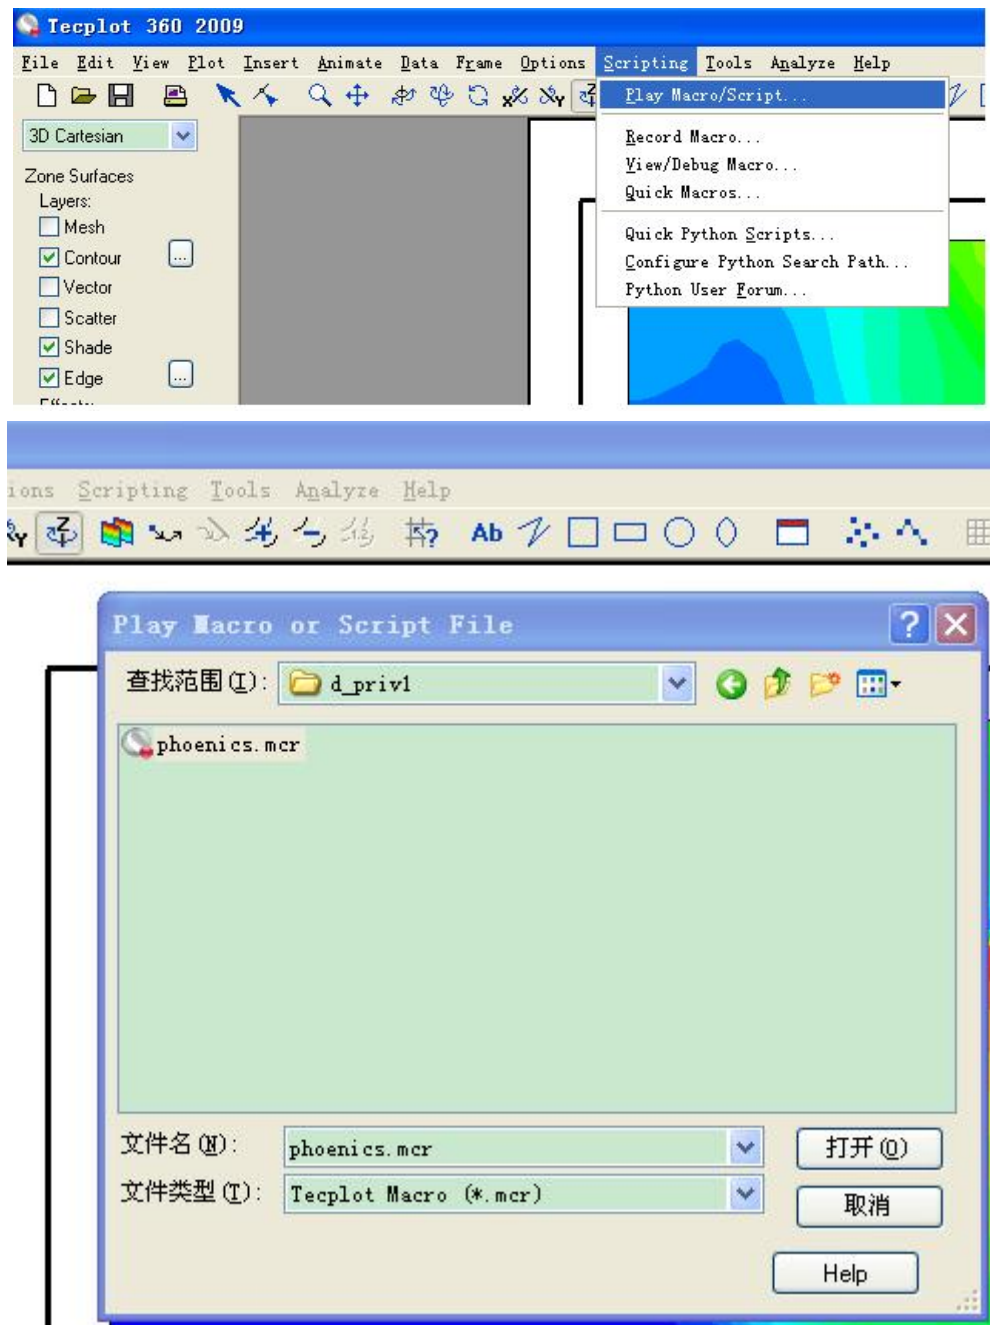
Tecplot 360 2009

File Edit View Plot Insert Animate Data Frame Options Scripting Tools Analyze Help

Play Macro/Script...
Record Macro...
View/Debug Macro...
Quick Macros...
Quick Python Scripts...
Configure Python Search Path...
Python User Forum...

3D Cartesian

Zone Surfaces
Layers:
Mesh
Contour
Vector
Scatter
Shade
Edge

ions Scripting Tools Analyze Help

Ab

Play Macro or Script File

查找范围(I): d_priv1

phoenics.mcr

文件名(N): phoenics.mcr
文件类型(T): Tecplot Macro (*.mcr)

打开(O)
取消
Help